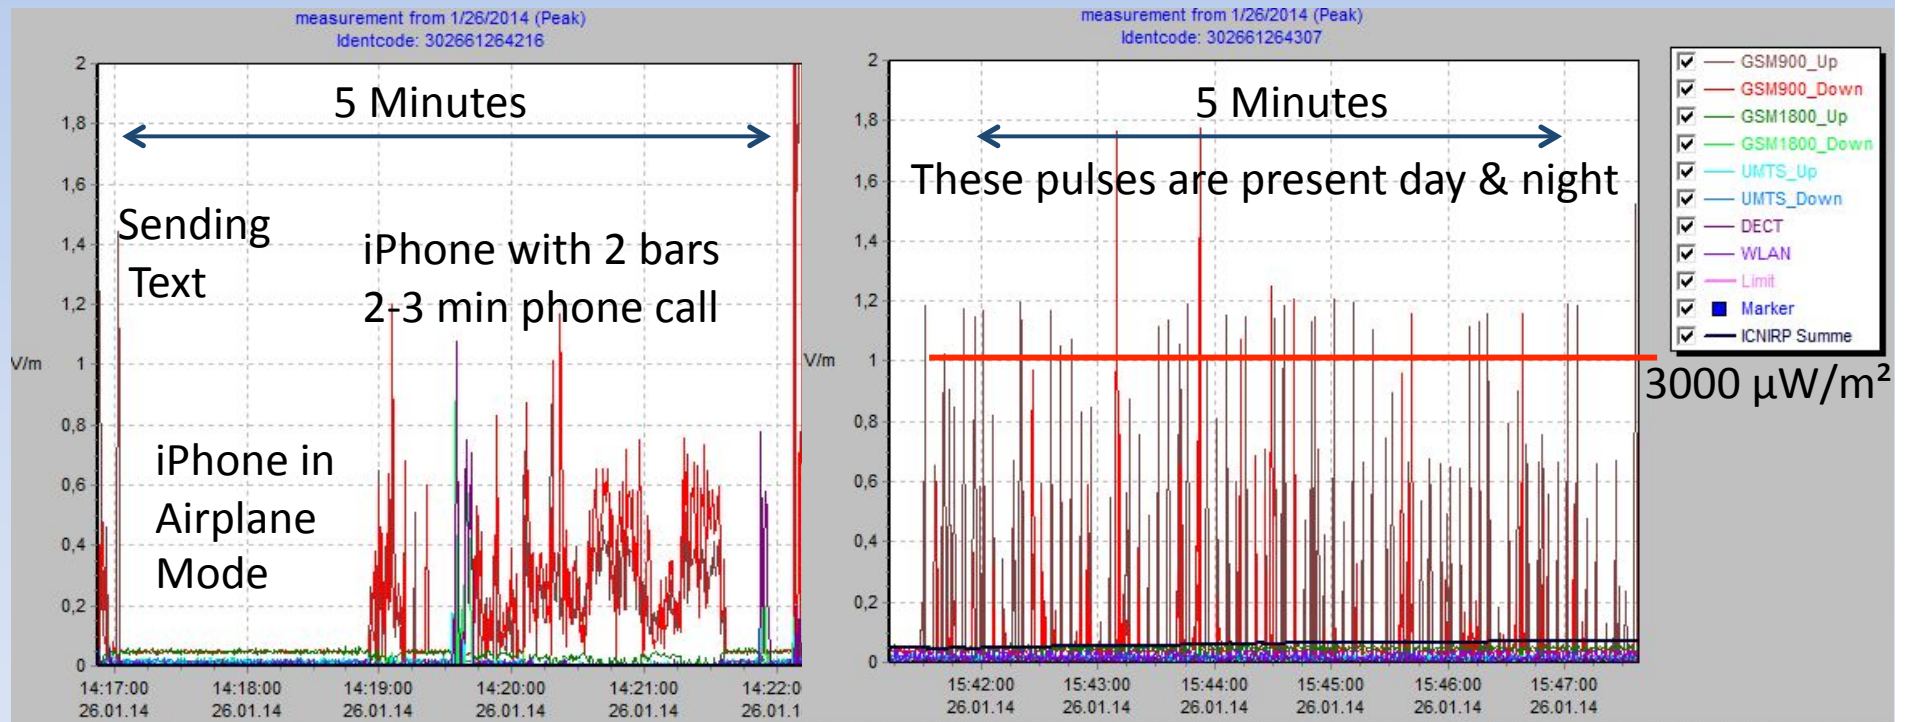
measurement from 1/26/2014 (Peak)
Identcode: 302661264216

5 Minutes

Sending Text

iPhone with 2 bars
2-3 min phone call

iPhone in Airplane Mode

V/m

2
1,8
1,6
1,4
1,2
1
0,8
0,6
0,4
0,2
0

14:17:00 26.01.14
14:18:00 26.01.14
14:19:00 26.01.14
14:20:00 26.01.14
14:21:00 26.01.14
14:22:0 26.01.1

measurement from 1/26/2014 (Peak)
Identcode: 302661264307

5 Minutes

These pulses are present day & night

V/m

2
1,8
1,6
1,4
1,2
1
0,8
0,6
0,4
0,2
0

15:42:00 26.01.14
15:43:00 26.01.14
15:44:00 26.01.14
15:45:00 26.01.14
15:46:00 26.01.14
15:47:00 26.01.14

GSM900_Up
GSM900_Down
GSM1800_Up
GSM1800_Down
UMTS_Up
UMTS_Down
DECT
WLAN
Limit
Marker
ICNIRP Summe

3000 µW/m²